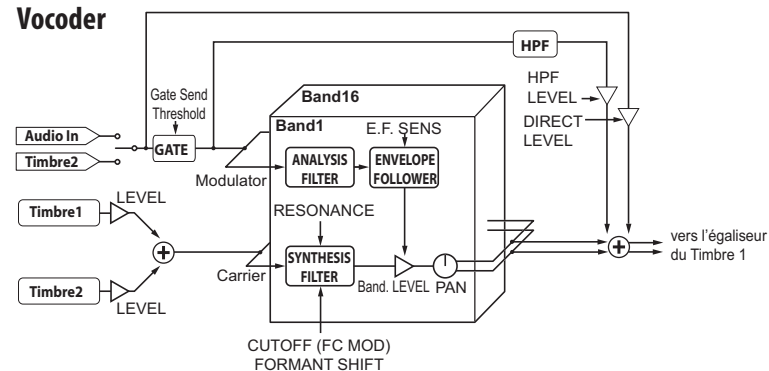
Vocoder

HPF

HPF LEVEL

DIRECT LEVEL

Gate Send Threshold

Band16

Band1

E.F. SENS

Audio In

Timbre2

GATE

ANALYSIS FILTER

ENVELOPE FOLLOWER

Modulator

LEVEL

Timbre1

RESONANCE

SYNTHESIS FILTER

Carrier

Band. LEVEL

PAN

vers l'égaliseur du Timbre 1

Timbre2

LEVEL

CUTOFF (FC MOD)
FORMANT SHIFT